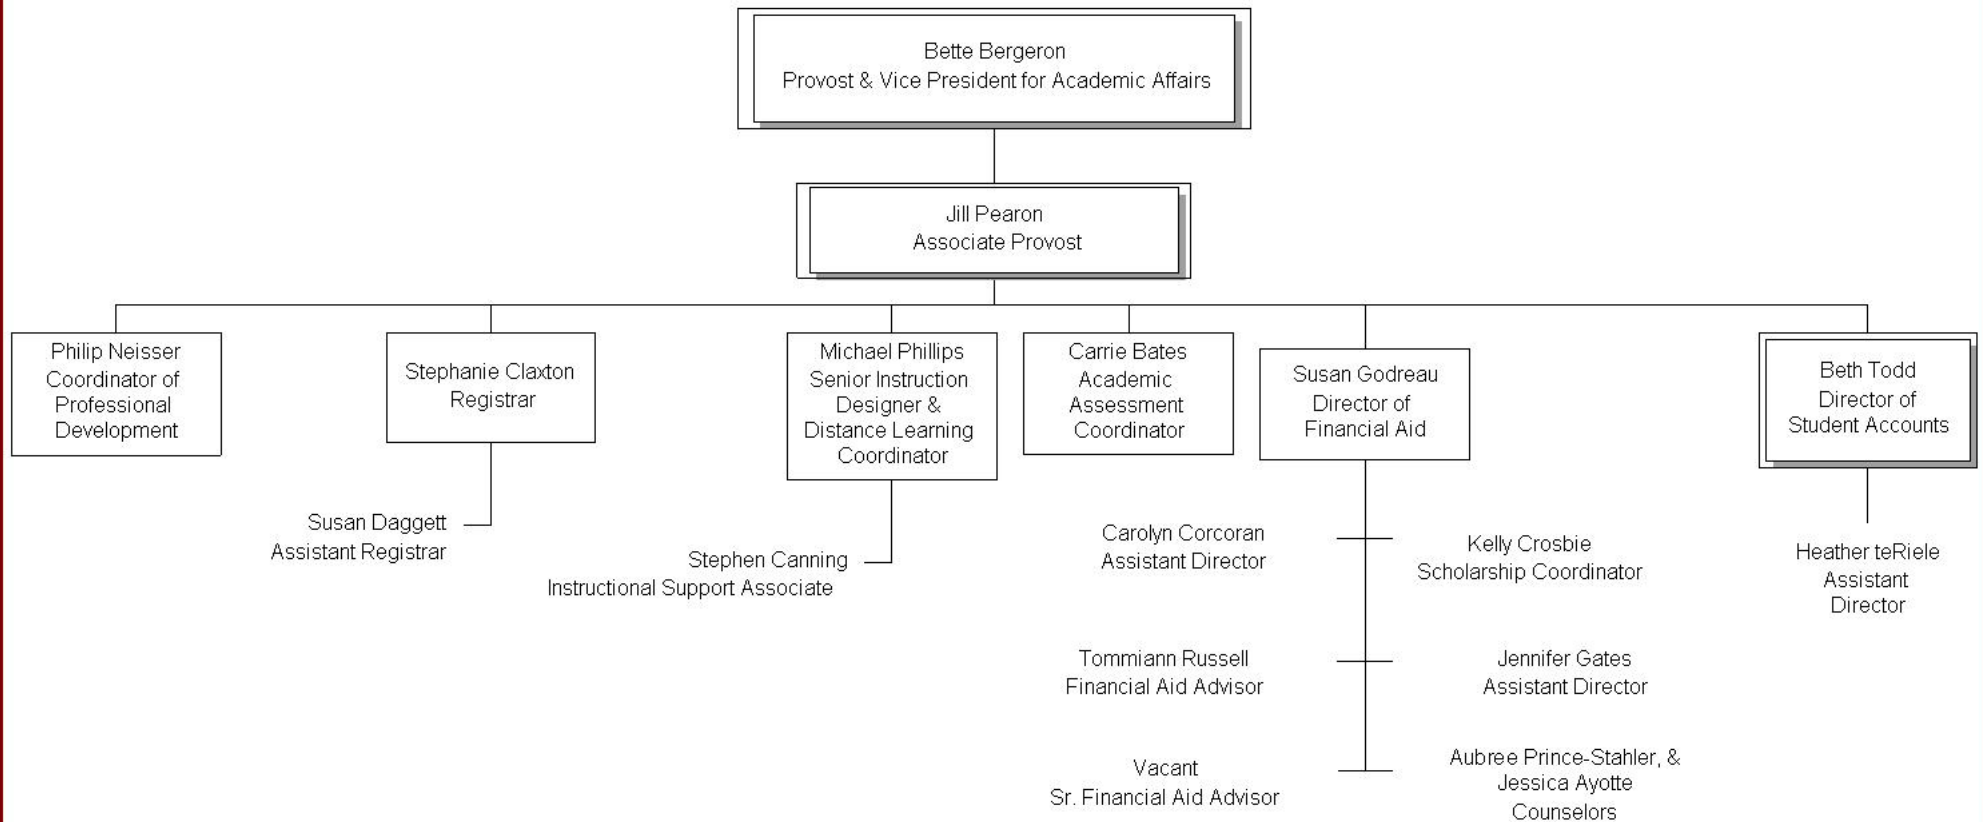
Bette Bergeron
Provost & Vice President for Academic Affairs

Jill Pearon
Associate Provost

Philip Neisser
Coordinator of Professional Development

Stephanie Claxton
Registrar

Susan Daggett
Assistant Registrar

Michael Phillips
Senior Instruction Designer & Distance Learning Coordinator

Stephen Canning
Instructional Support Associate

Carrie Bates
Academic Assessment Coordinator

Susan Godreau
Director of Financial Aid

Carolyn Corcoran
Assistant Director

Kelly Crosbie
Scholarship Coordinator

Tommiann Russell
Financial Aid Advisor

Jennifer Gates
Assistant Director

Vacant
Sr. Financial Aid Advisor

Aubree Prince-Stahler, & Jessica Ayotte
Counselors

Beth Todd
Director of Student Accounts

Heather teRiele
Assistant Director